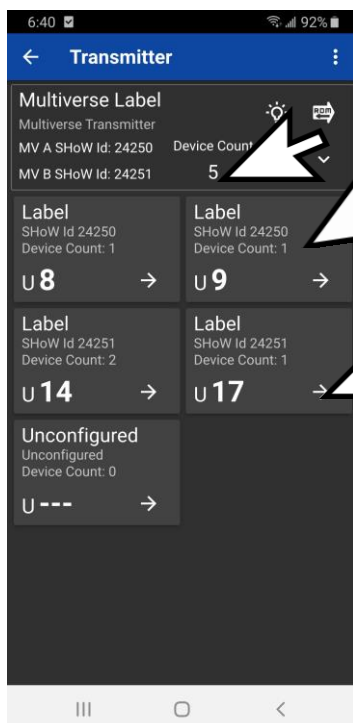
6:40 92%

← Transmitter ⋮

Multiverse Label
Multiverse Transmitter
MV A SHoW Id: 24250
MV B SHoW Id: 24251
Device Count
5

Label
SHoW Id 24250
Device Count: 1
U 8 →

Label
SHoW Id 24250
Device Count: 1
U 9 →

Label
SHoW Id 24251
Device Count: 2
U 14 →

Label
SHoW Id 24251
Device Count: 1
U 17 →

Unconfigured
Unconfigured
Device Count: 0
U --- →

||| ○ <